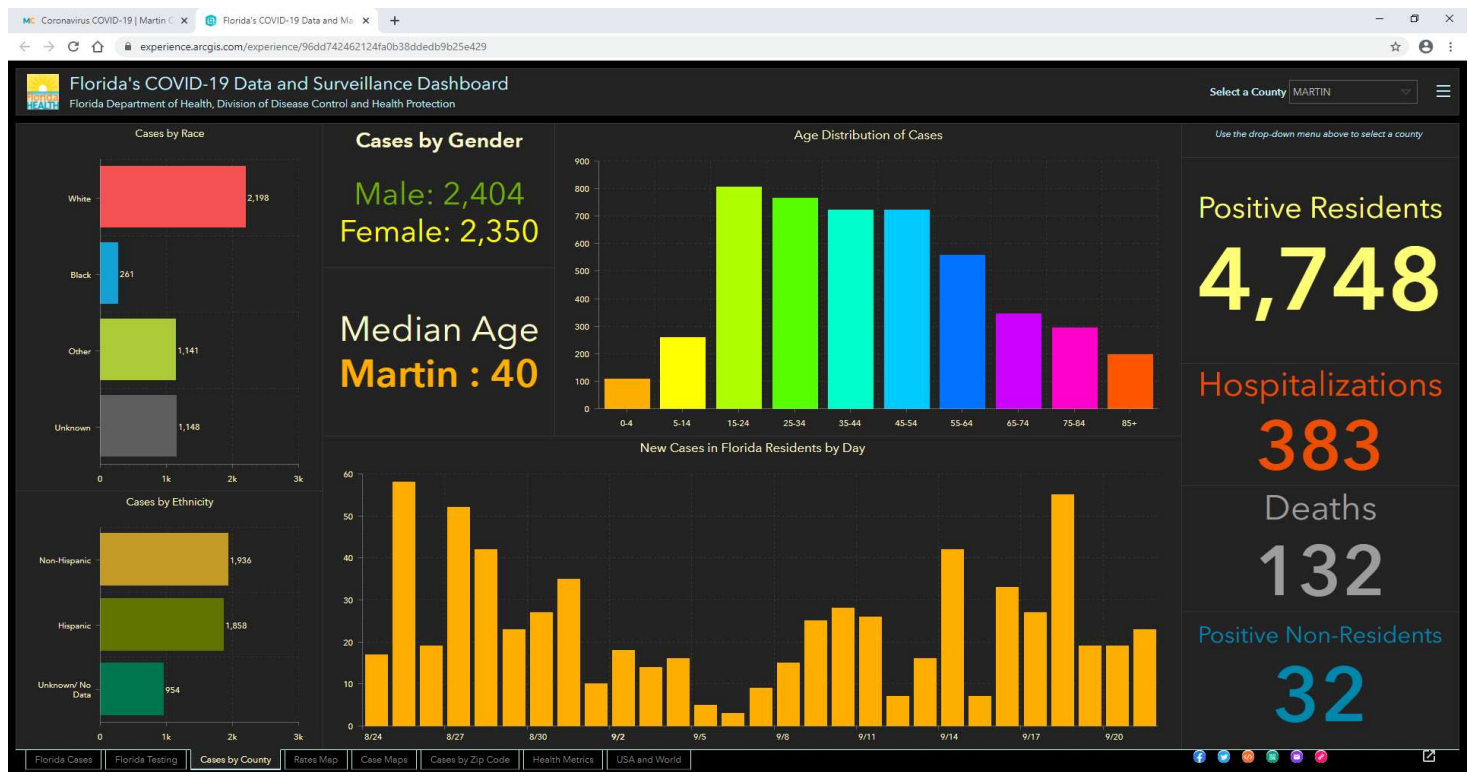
MC Coronavirus COVID-19 | Martin C ×
Florida's COVID-19 Data and Ma ×
+

experience.arcgis.com/experience/96dd742462124fa0b38ddedb9b25e429

Florida's COVID-19 Data and Surveillance Dashboard
Florida Department of Health, Division of Disease Control and Health Protection

Select a County MARTIN

Cases by Race

White 2,198
Black 261
Other 1,141
Unknown 1,148

0 1k 2k 3k

Cases by Gender

Male: 2,404
Female: 2,350

Median Age
Martin : 40

Age Distribution of Cases

900 800 700 600 500 400 300 200 100 0

0-4 5-14 15-24 25-34 35-44 45-54 55-64 65-74 75-84 85+

Use the drop-down menu above to select a county

Positive Residents
4,748

Hospitalizations
383

Deaths
132

Positive Non-Residents
32

Cases by Ethnicity

Non-Hispanic 1,936
Hispanic 1,858
Unknown/ No Data 954

0 1k 2k 3k

New Cases in Florida Residents by Day

60 50 40 30 20 10 0

8/24 8/27 8/30 9/2 9/5 9/8 9/11 9/14 9/17 9/20

Florida Cases | Florida Testing | Cases by County | Rates Map | Case Maps | Cases by Zip Code | Health Metrics | USA and World